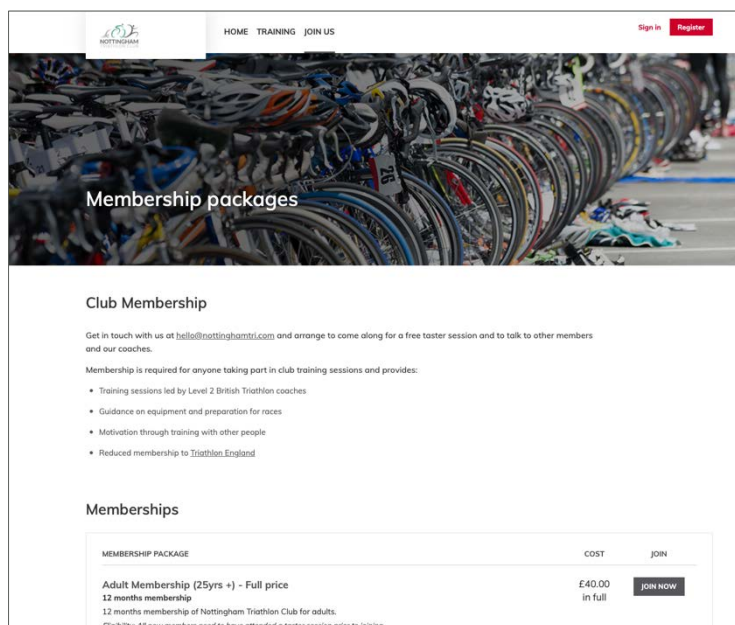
NOTTINGHAM

HOME TRAINING JOIN US

Sign in Register

Membership packages

Club Membership

Get in touch with us at hello@nottinghamtri.com and arrange to come along for a free taster session and to talk to other members and our coaches.

Membership is required for anyone taking part in club training sessions and provides:

- Training sessions led by Level 2 British Triathlon coaches
- Guidance on equipment and preparation for races
- Motivation through training with other people
- Reduced membership to Triathlon England

Memberships

| MEMBERSHIP PACKAGE | COST | JOIN |
|---|---|---|
| Adult Membership (25yrs +) - Full price<br>12 months membership<br>12 months membership of Nottingham Triathlon Club for adults.<br>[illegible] | £40.00 in full | JOIN NOW |